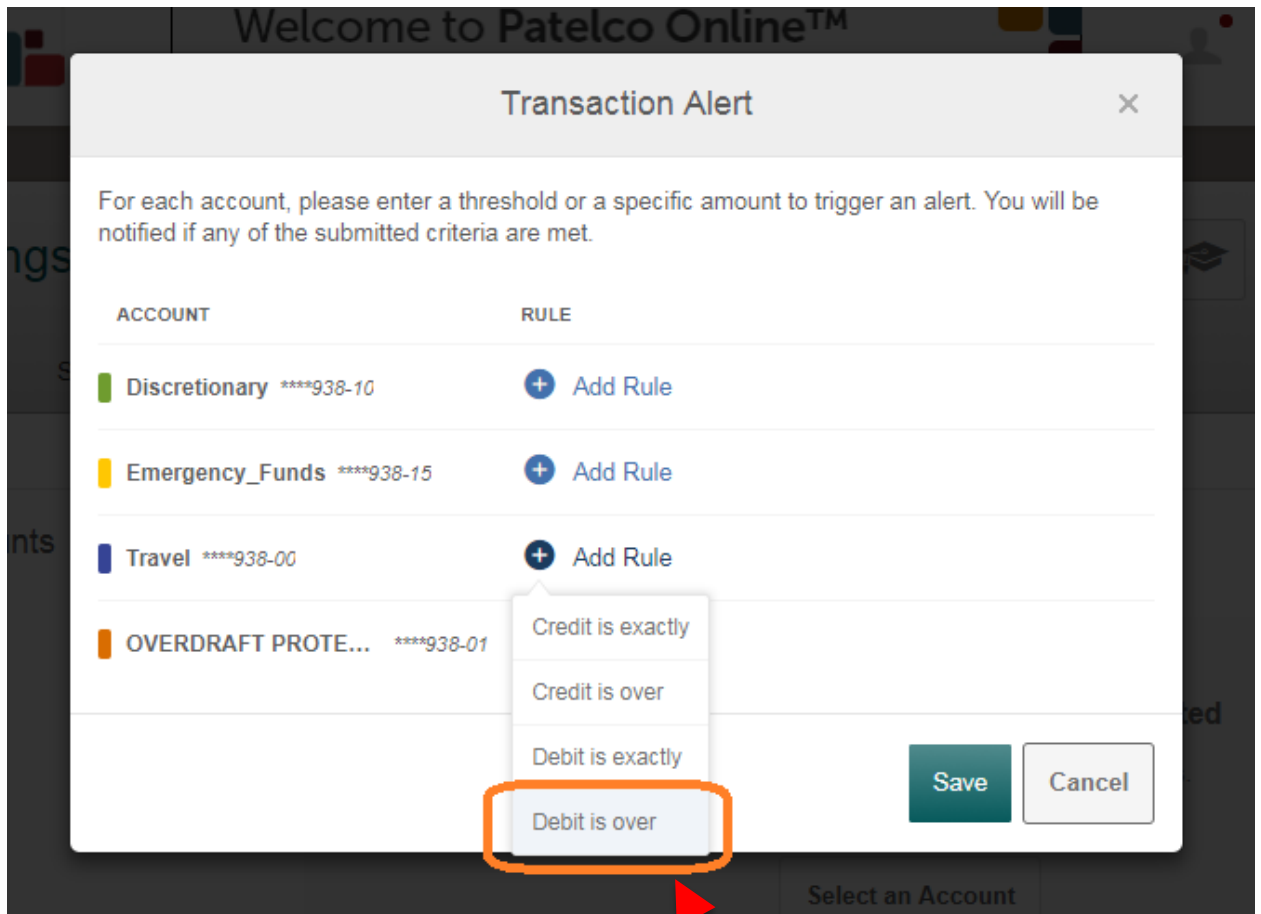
Welcome to Patelco Online™

ngs

nts

Transaction Alert ×

For each account, please enter a threshold or a specific amount to trigger an alert. You will be notified if any of the submitted criteria are met.

| ACCOUNT | RULE |
|---|---|
| Discretionary ****938-10 | Add Rule |
| Emergency_Funds ****938-15 | Add Rule |
| Travel ****938-00 | Add Rule |
| OVERDRAFT PROTE... ****938-01 | |

Credit is exactly
Credit is over
Debit is exactly
Debit is over

Save Cancel

Select an Account